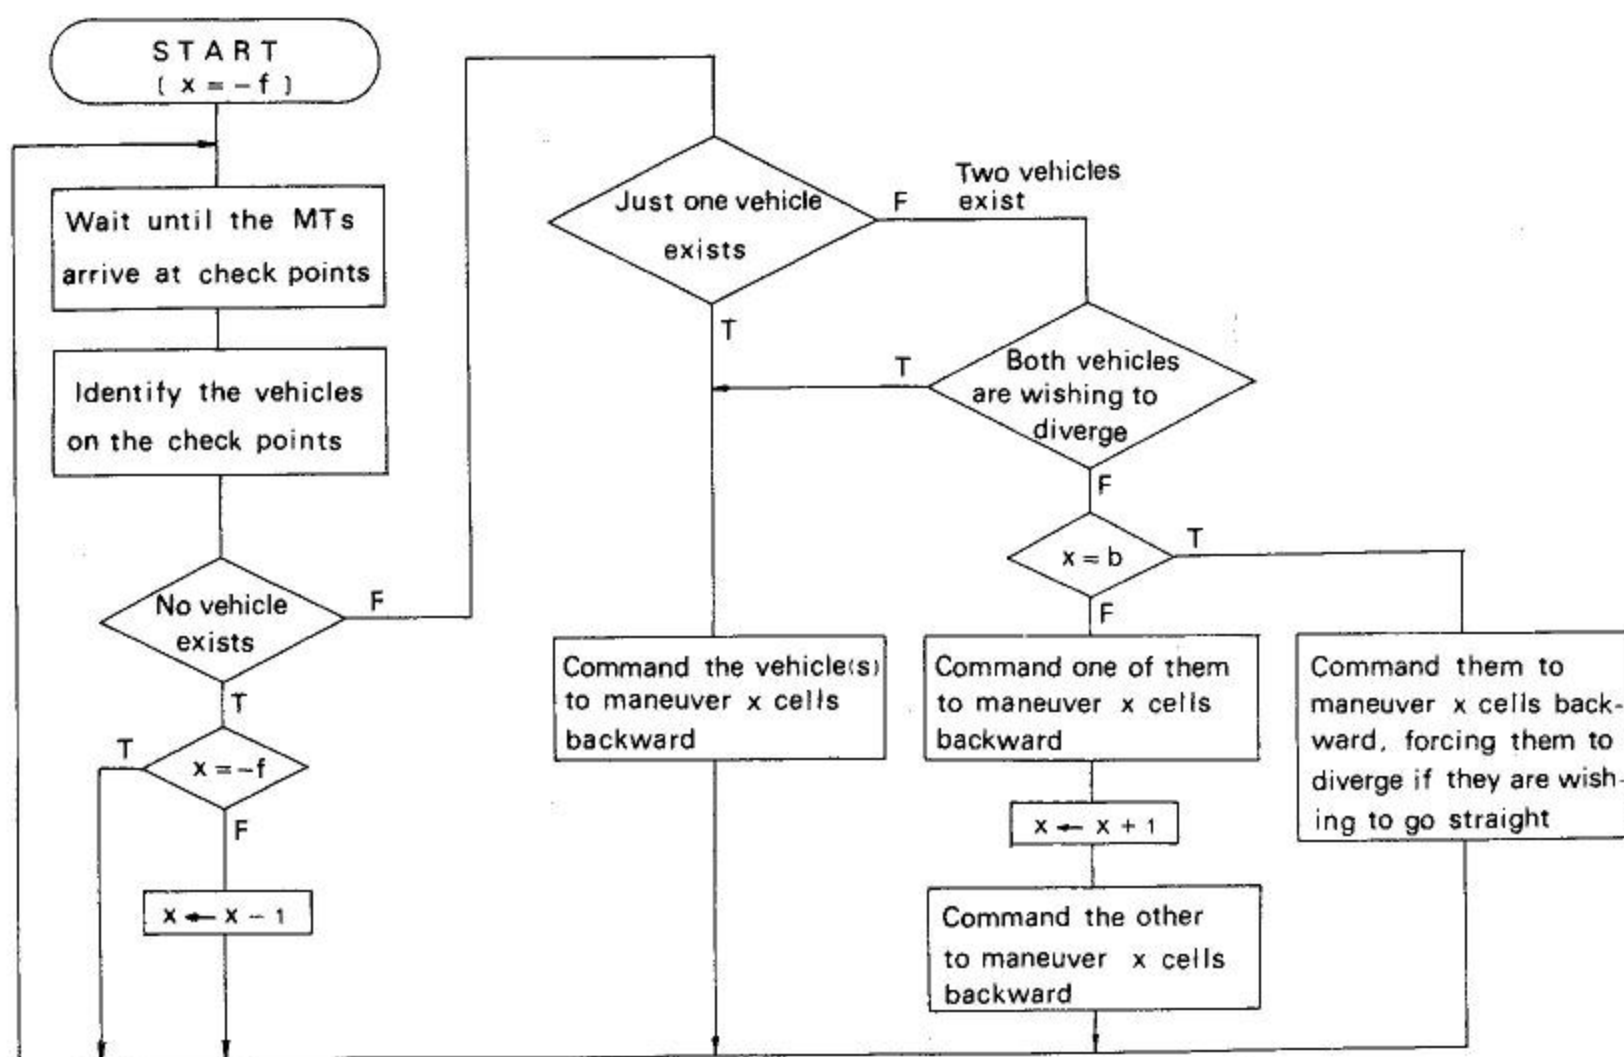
START
( $x = -f$ )

Wait until the MTs arrive at check points

Identify the vehicles on the check points

No vehicle exists

F

T

T

$x = -f$

F

$x \leftarrow x - 1$

Just one vehicle exists

F

Two vehicles exist

T

T

Both vehicles are wishing to diverge

F

$x = b$

T

F

Command the vehicle(s) to maneuver x cells backward

Command one of them to maneuver x cells backward

$x \leftarrow x + 1$

Command the other to maneuver x cells backward

Command them to maneuver x cells backward, forcing them to diverge if they are wishing to go straight